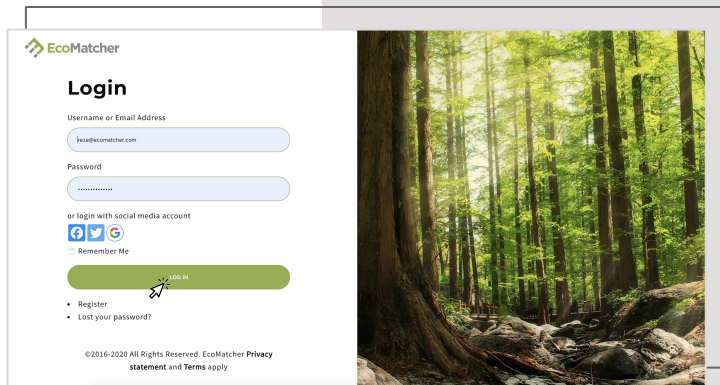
EcoMatcher

Login

Username or Email Address

reza@ecomatcher.com

Password

···············

or login with social media account

Remember Me

LOG IN

- Register
- Lost your password?

©2016-2020 All Rights Reserved. EcoMatcher Privacy statement and Terms apply